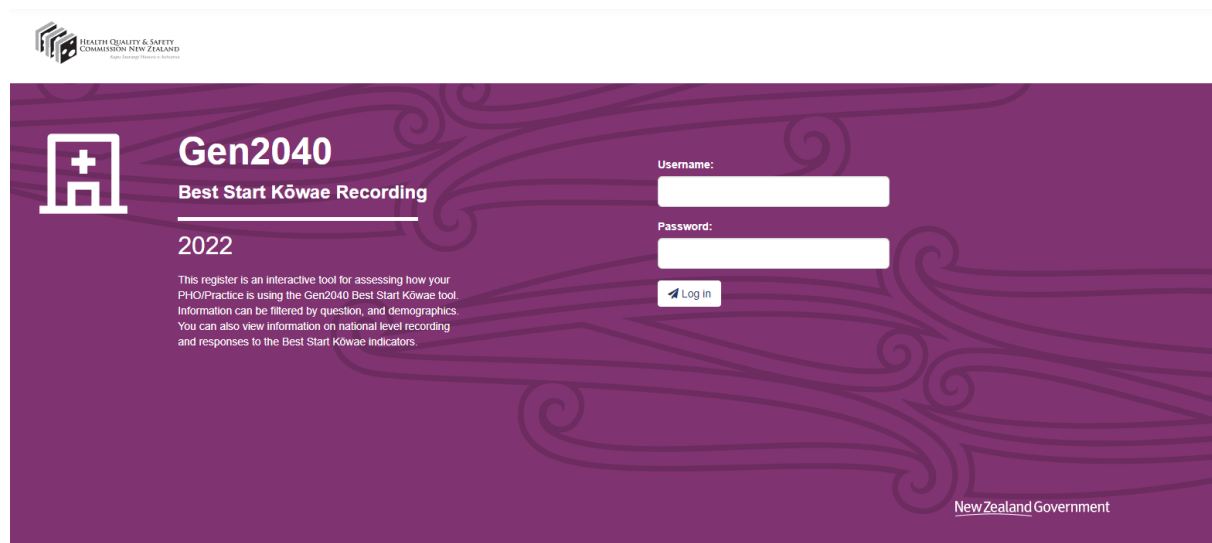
Health Quality & Safety Commission New Zealand
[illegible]

Gen2040

Best Start Kōwae Recording

2022

This register is an interactive tool for assessing how your PHO/Practice is using the Gen2040 Best Start Kōwae tool. Information can be filtered by question, and demographics. You can also view information on national level recording and responses to the Best Start Kōwae indicators.

Username:

Password:

Log in

New Zealand Government